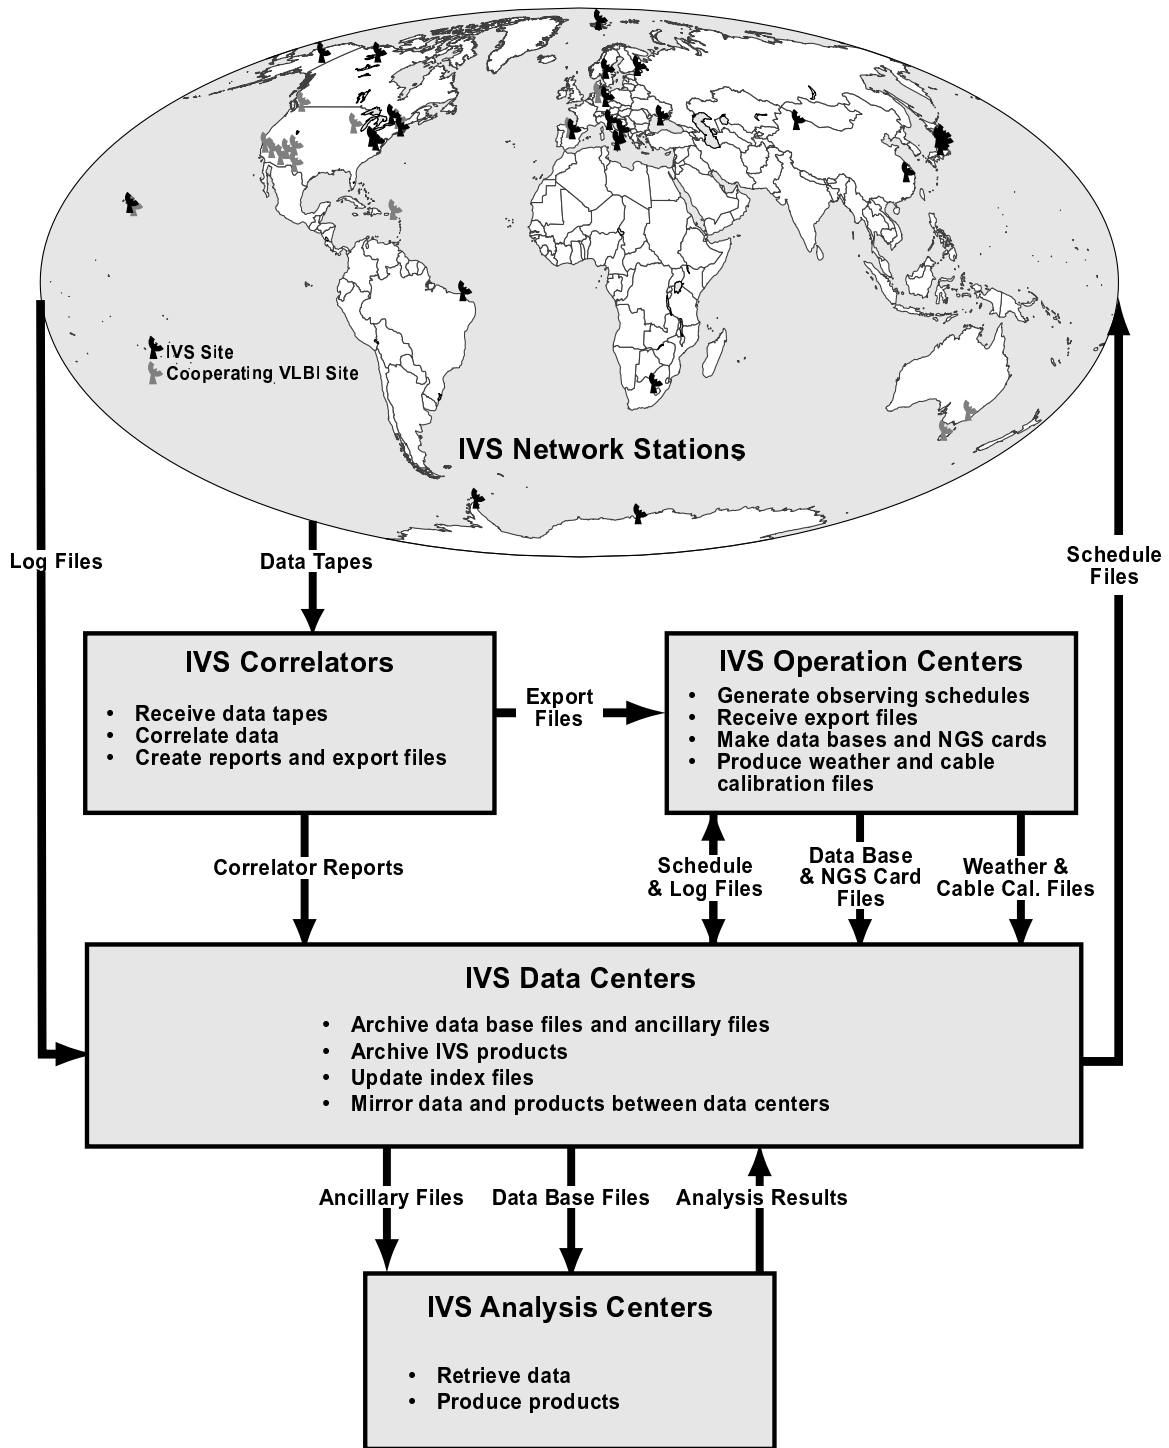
IVS Site
Cooperating VLBI Site

IVS Network Stations

Log Files

Data Tapes

Schedule Files

IVS Correlators

- Receive data tapes
- Correlate data
- Create reports and export files

Export Files

IVS Operation Centers

- Generate observing schedules
- Receive export files
- Make data bases and NGS cards
- Produce weather and cable calibration files

Correlator Reports

Schedule & Log Files

Data Base & NGS Card Files

Weather & Cable Cal. Files

IVS Data Centers

- Archive data base files and ancillary files
- Archive IVS products
- Update index files
- Mirror data and products between data centers

Ancillary Files

Data Base Files

Analysis Results

IVS Analysis Centers

- Retrieve data
- Produce products